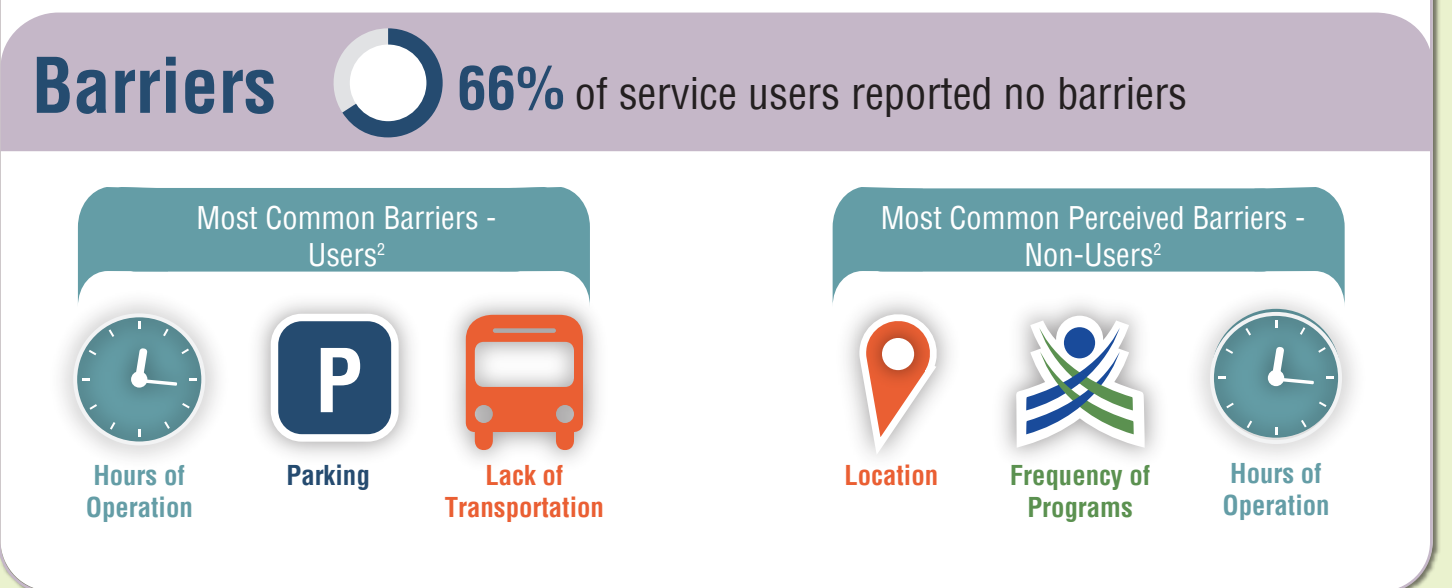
Barriers 66% of service users reported no barriers

Most Common Barriers - Users$^2$

P

Hours of Operation

Parking

Lack of Transportation

Most Common Perceived Barriers - Non-Users$^2$

Location

Frequency of Programs

Hours of Operation